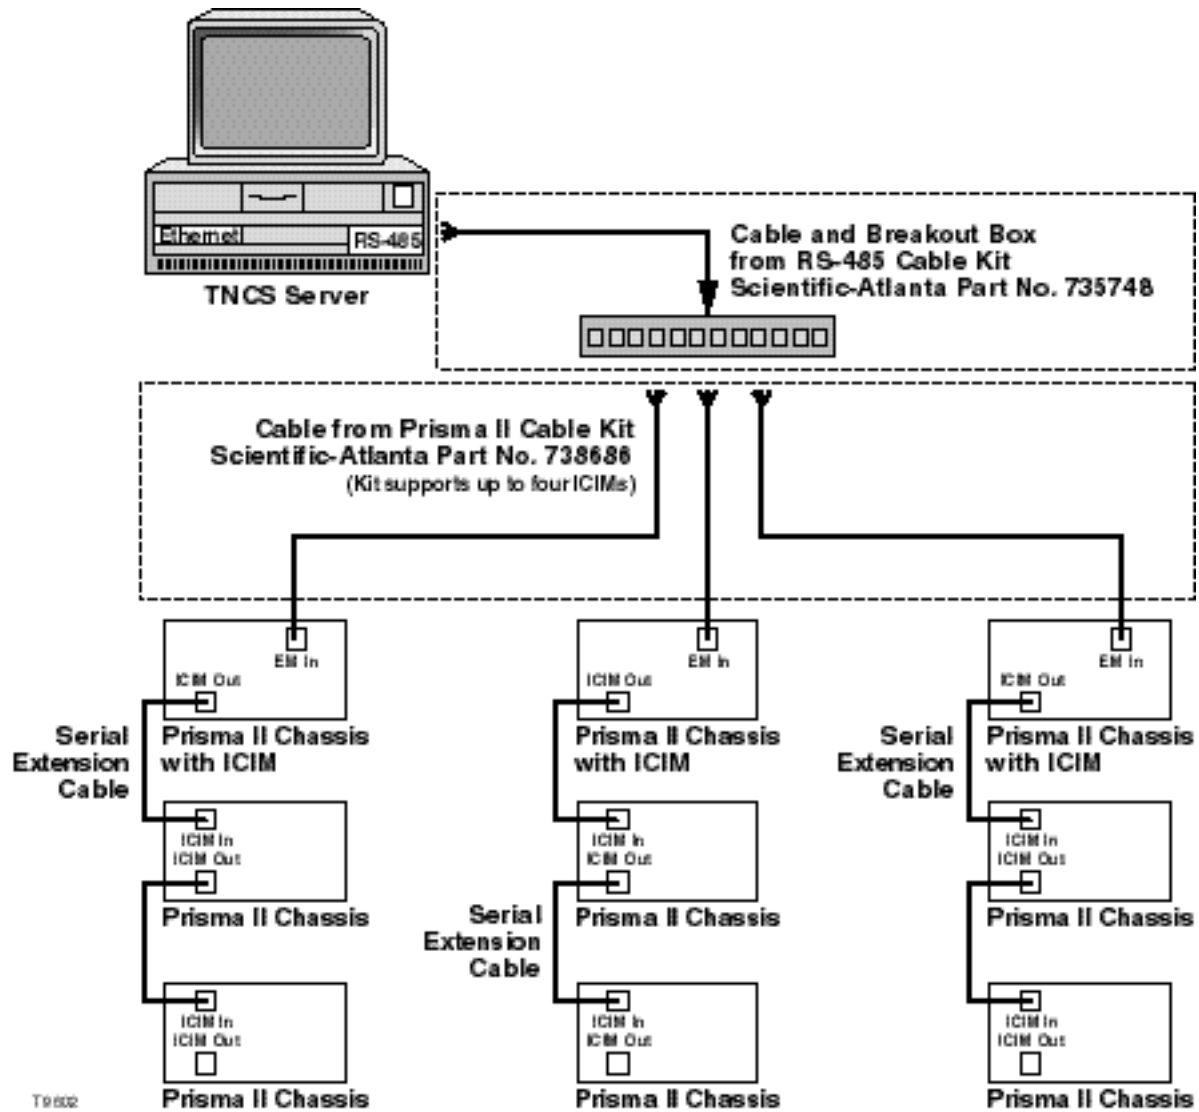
Ethernet
RS-485
TNCS Server

Cable and Breakout Box from RS-485 Cable Kit Scientific-Atlanta Part No. 735748

Cable from Prisma II Cable Kit Scientific-Atlanta Part No. 738686
(Kit supports up to four ICIMs)

EM In
ICIM Out
Serial Extension Cable
Prisma II Chassis with ICIM
ICIM In
ICIM Out
Prisma II Chassis
ICIM In
ICIM Out
Prisma II Chassis

EM In
ICIM Out
Prisma II Chassis with ICIM
ICIM In
ICIM Out
Serial Extension Cable
Prisma II Chassis
ICIM In
ICIM Out
Prisma II Chassis

EM In
ICIM Out
Serial Extension Cable
Prisma II Chassis with ICIM
ICIM In
ICIM Out
Prisma II Chassis
ICIM In
ICIM Out
Prisma II Chassis

T9602